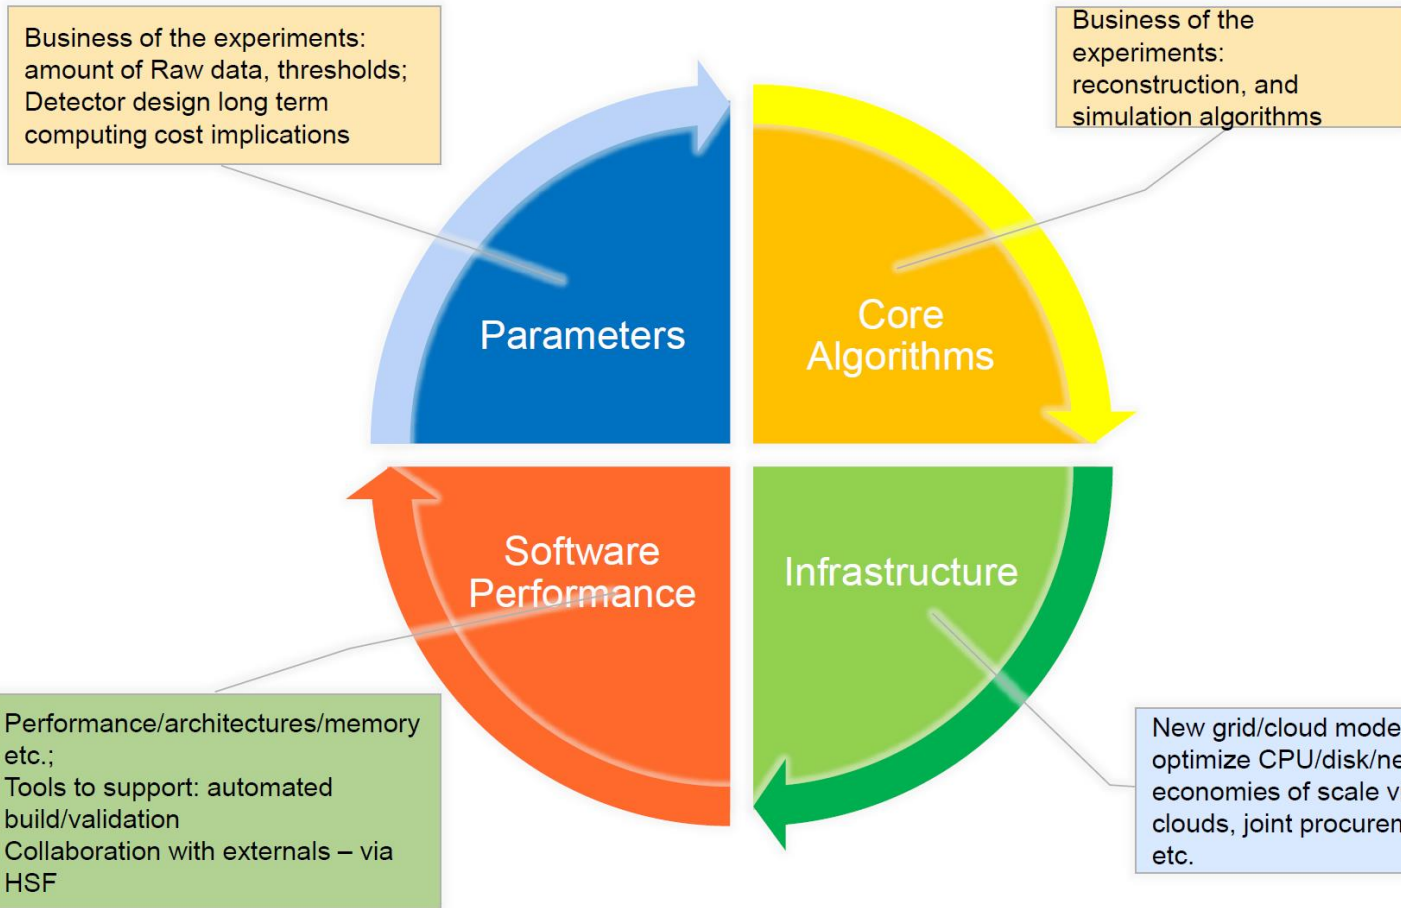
Business of the experiments: amount of Raw data, thresholds; Detector design long term computing cost implications

Business of the experiments: reconstruction, and simulation algorithms

Parameters

Core Algorithms

Software Performance

Infrastructure

Performance/architectures/memory etc.;
Tools to support: automated build/validation
Collaboration with externals – via HSF

New grid/cloud mode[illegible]
optimize CPU/disk/ne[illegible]
economies of scale v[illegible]
clouds, joint procurem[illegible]
etc.